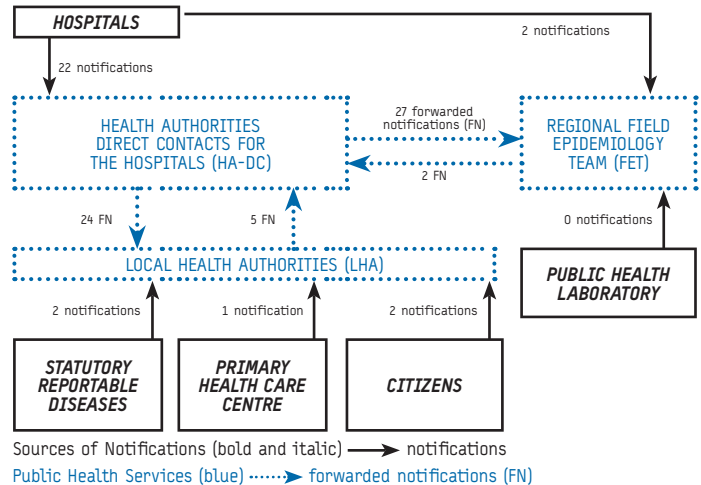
HOSPITALS

2 notifications

22 notifications

HEALTH AUTHORITIES DIRECT CONTACTS FOR THE HOSPITALS (HA-DC)

27 forwarded notifications (FN)

2 FN

REGIONAL FIELD EPIDEMIOLOGY TEAM (FET)

24 FN

5 FN

0 notifications

LOCAL HEALTH AUTHORITIES (LHA)

PUBLIC HEALTH LABORATORY

2 notifications

1 notification

2 notifications

STATUTORY REPORTABLE DISEASES

PRIMARY HEALTH CARE CENTRE

CITIZENS

Sources of Notifications (bold and italic) notifications

Public Health Services (blue) forwarded notifications (FN)